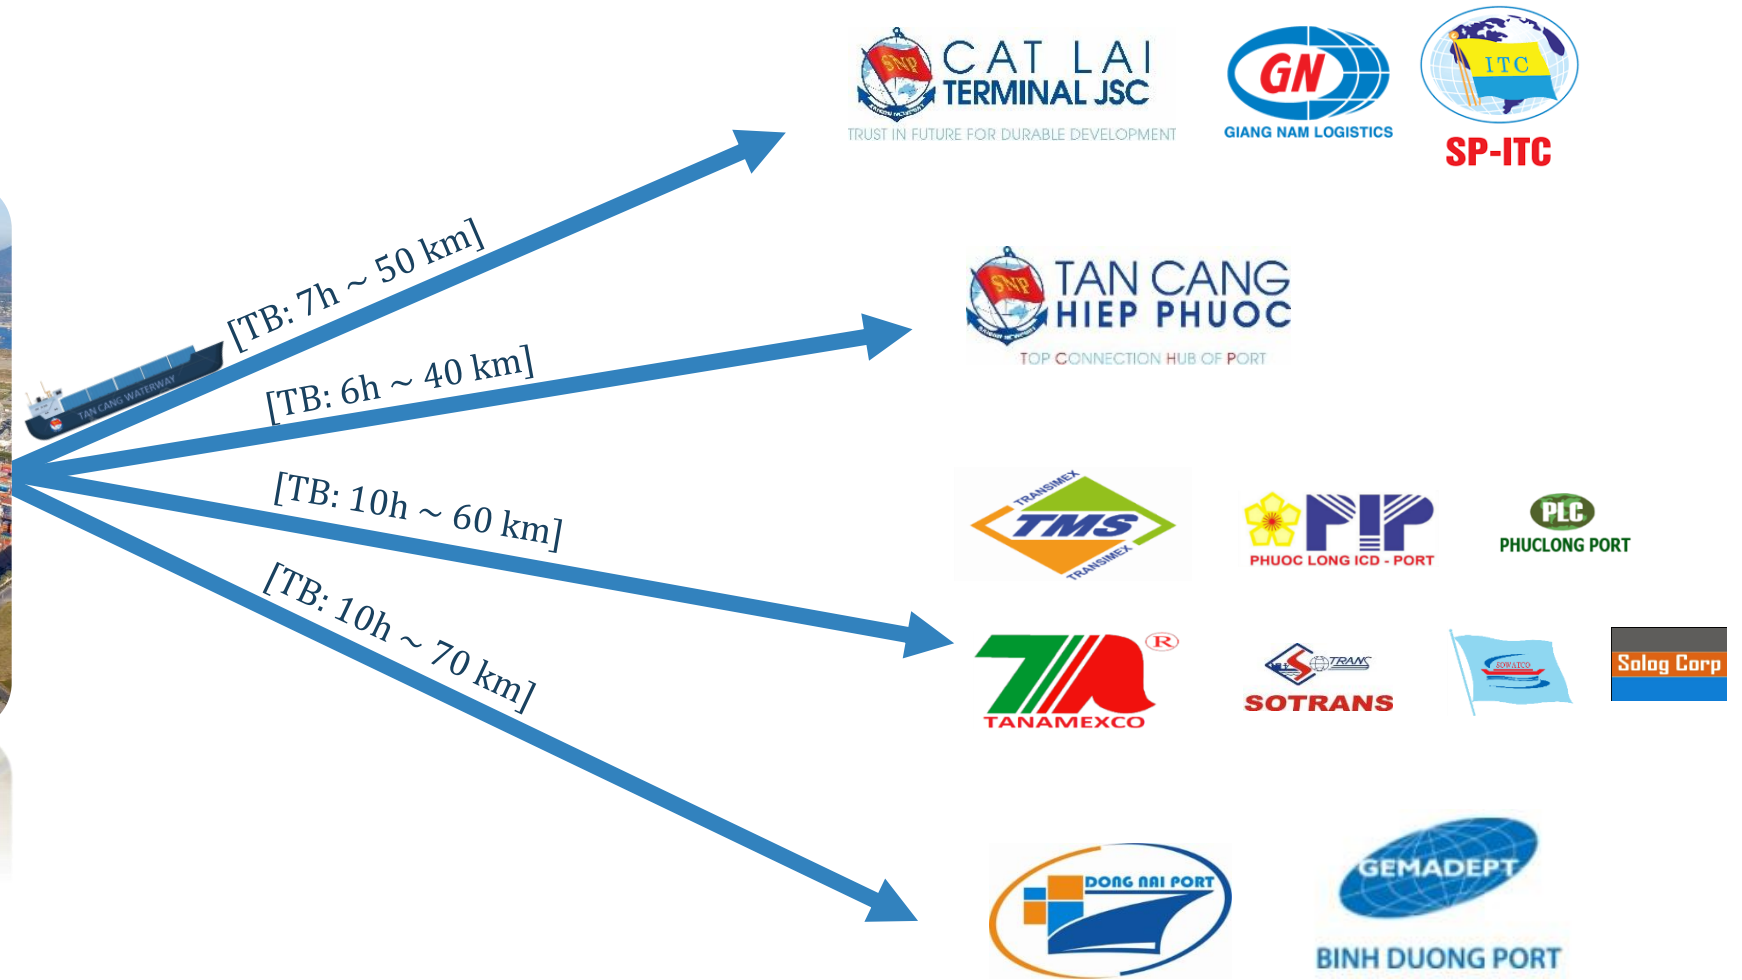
TAN CANG WATERWAY

[TB: 7h ~ 50 km]

[TB: 6h ~ 40 km]

[TB: 10h ~ 60 km]

[TB: 10h ~ 70 km]

SNP CAT LAI TERMINAL JSC
TRUST IN FUTURE FOR DURABLE DEVELOPMENT

GN
GIANG NAM LOGISTICS

ITC
SP-ITC

SNP TAN CANG HIEP PHUOC
TOP CONNECTION HUB OF PORT

TRANSIMEX TMS TRANSIMEX

PLP
PHUOC LONG ICD - PORT

PLC
PHUCLONG PORT

TA ®
TANAMEXCO

TRANS
SOTRANS

SOWATCO

Solog Corp

DONG NAI PORT

GEMADEPT
BINH DUONG PORT